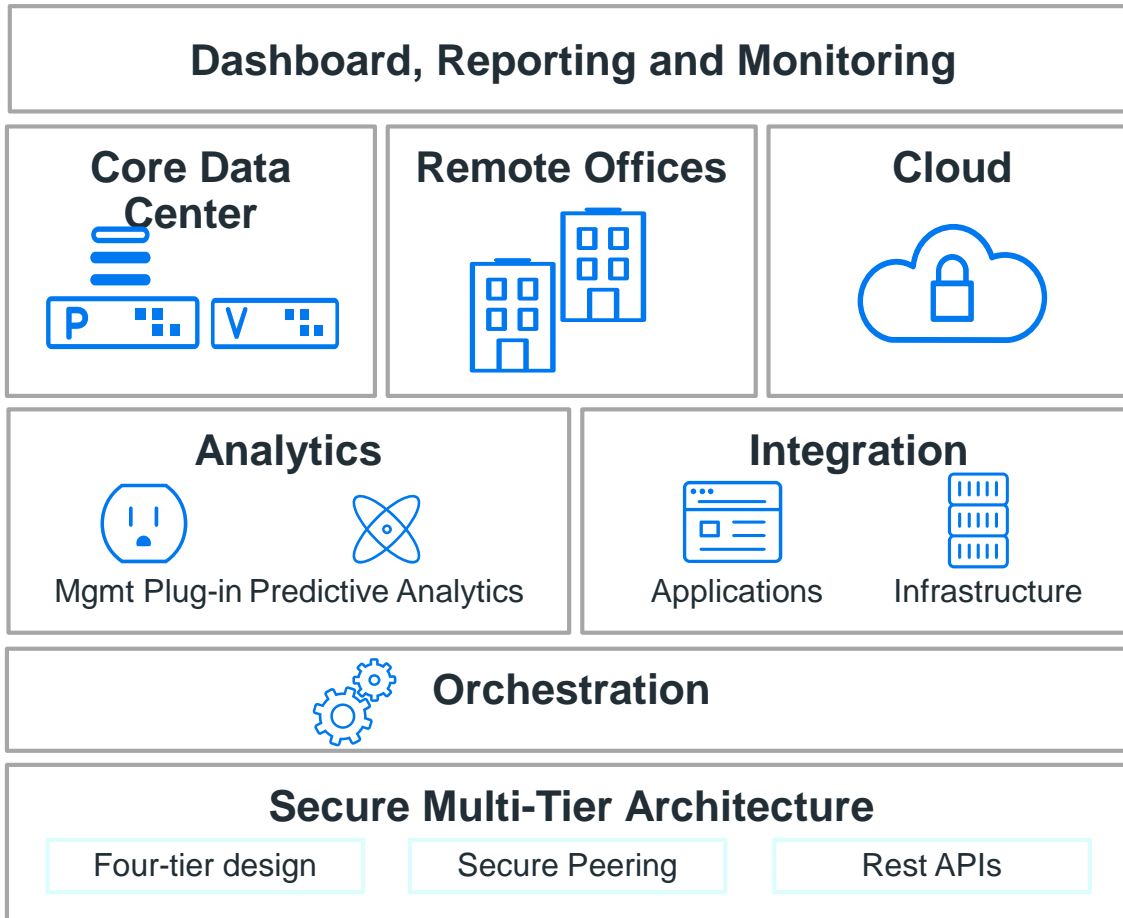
Dashboard, Reporting and Monitoring

Core Data Center

P

V

Remote Offices

Cloud

Analytics

Mgmt Plug-in

Predictive Analytics

Integration

Applications

Infrastructure

Orchestration

Secure Multi-Tier Architecture

Four-tier design

Secure Peering

Rest APIs